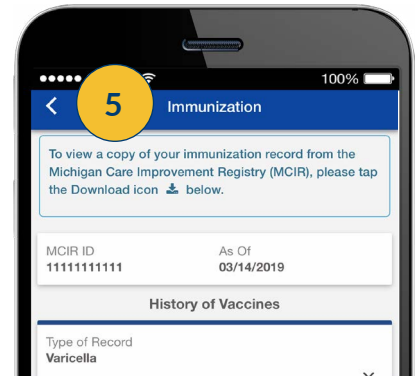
100%

5

Immunization

To view a copy of your immunization record from the Michigan Care Improvement Registry (MCIR), please tap the Download icon below.

MCIR ID
11111111111

As Of
03/14/2019

History of Vaccines

Type of Record
Varicella